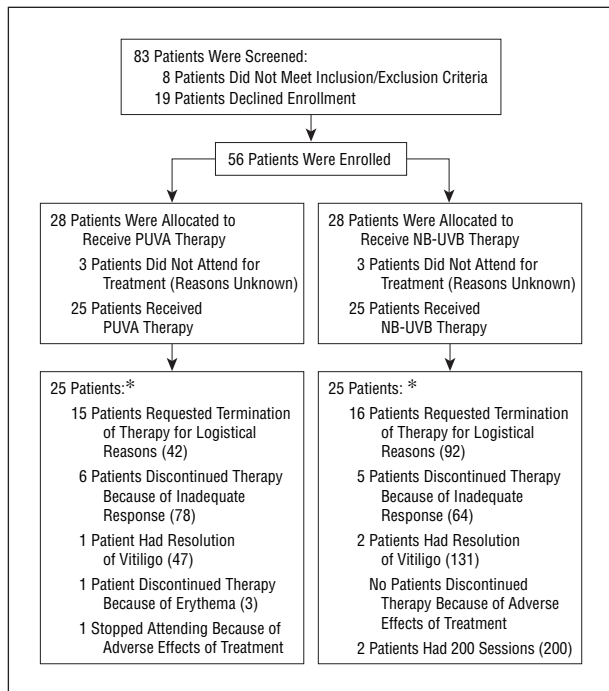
83 Patients Were Screened:
8 Patients Did Not Meet Inclusion/Exclusion Criteria
19 Patients Declined Enrollment

56 Patients Were Enrolled

28 Patients Were Allocated to Receive PUVA Therapy
3 Patients Did Not Attend for Treatment (Reasons Unknown)
25 Patients Received PUVA Therapy

25 Patients:*
15 Patients Requested Termination of Therapy for Logistical Reasons (42)
6 Patients Discontinued Therapy Because of Inadequate Response (78)
1 Patient Had Resolution of Vitiligo (47)
1 Patient Discontinued Therapy Because of Erythema (3)
1 Stopped Attending Because of Adverse Effects of Treatment

28 Patients Were Allocated to Receive NB-UVB Therapy
3 Patients Did Not Attend for Treatment (Reasons Unknown)
25 Patients Received NB-UVB Therapy

25 Patients: *
16 Patients Requested Termination of Therapy for Logistical Reasons (92)
5 Patients Discontinued Therapy Because of Inadequate Response (64)
2 Patients Had Resolution of Vitiligo (131)
No Patients Discontinued Therapy Because of Adverse Effects of Treatment
2 Patients Had 200 Sessions (200)